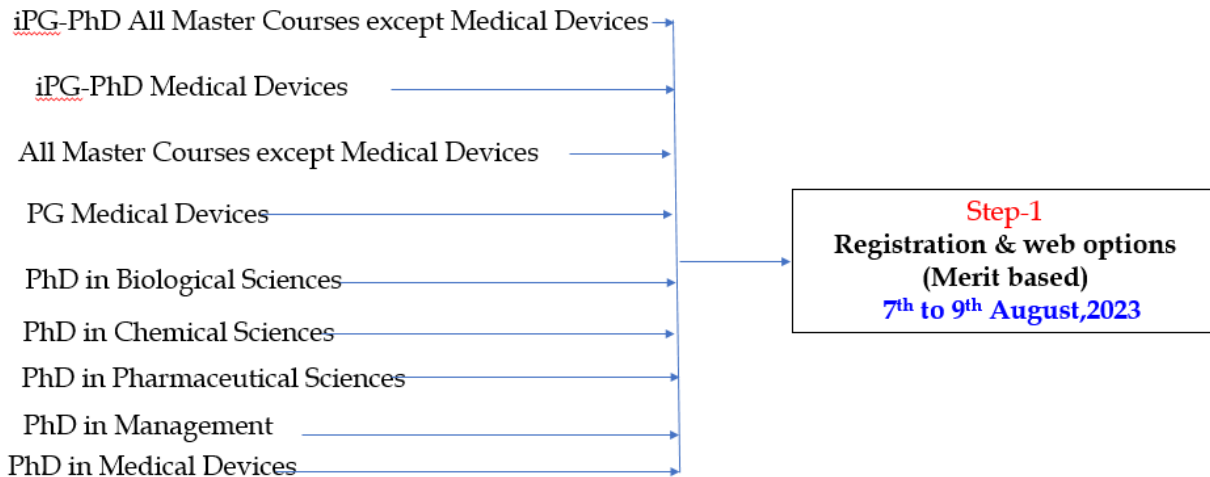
iPG-PhD All Master Courses except Medical Devices

iPG-PhD Medical Devices

All Master Courses except Medical Devices

PG Medical Devices

PhD in Biological Sciences

PhD in Chemical Sciences

PhD in Pharmaceutical Sciences

PhD in Management

PhD in Medical Devices

Step-1
Registration & web options
(Merit based)
7$^{th}$ to 9$^{th}$ August,2023